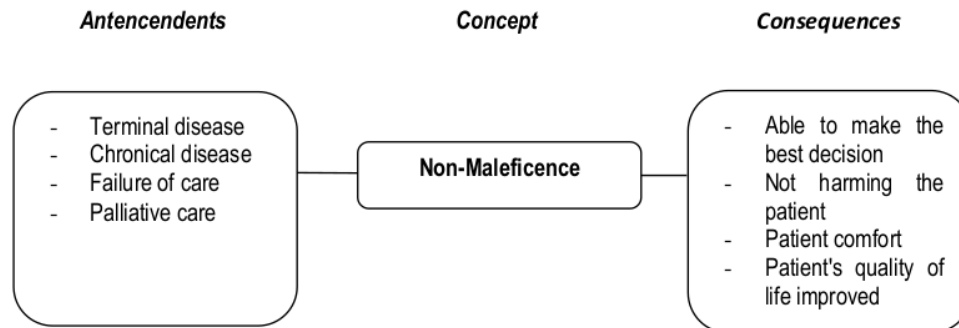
Antencendents

Concept

Consequences

- Terminal disease
- Chronical disease
- Failure of care
- Palliative care

Non-Maleficence

- Able to make the best decision
- Not harming the patient
- Patient comfort
- Patient's quality of life improved